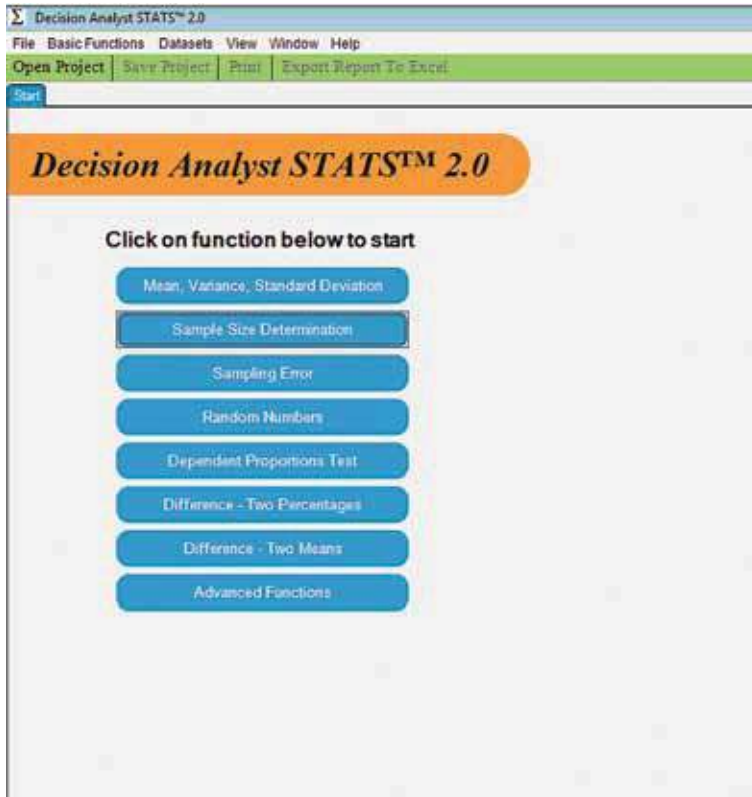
Σ Decision Analyst STATS™ 2.0

File BasicFunctions Datasets View Window Help

Open Project | Save Project | Print | Export Report To Excel

Start

Decision Analyst STATS™ 2.0

Click on function below to start

Mean, Variance, Standard Deviation

Sample Size Determination

Sampling Error

Random Numbers

Dependent Proportions Test

Difference - Two Percentages

Difference - Two Means

Advanced Functions